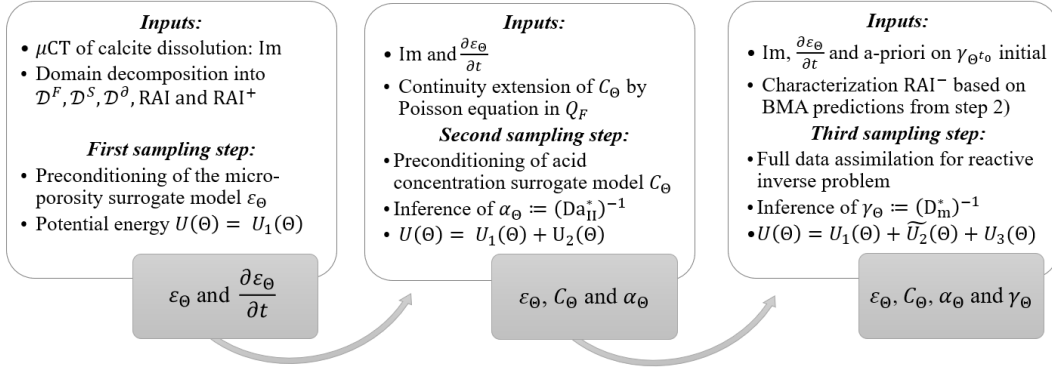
**Inputs:**

• $\mu$CT of calcite dissolution: Im
• Domain decomposition into $\mathcal{D}^F, \mathcal{D}^S, \mathcal{D}^\partial$, RAI and RAI$^+$

**First sampling step:**

• Preconditioning of the microporosity surrogate model $\varepsilon_\Theta$
• Potential energy $U(\Theta) = U_1(\Theta)$

$\varepsilon_\Theta$ and $\frac{\partial \varepsilon_\Theta}{\partial t}$

**Inputs:**

• Im and $\frac{\partial \varepsilon_\Theta}{\partial t}$
• Continuity extension of $C_\Theta$ by Poisson equation in $Q_F$

**Second sampling step:**

• Preconditioning of acid concentration surrogate model $C_\Theta$
• Inference of $\alpha_\Theta \coloneqq (\mathrm{Da}^*_{\mathrm{II}})^{-1}$
• $U(\Theta) = U_1(\Theta) + U_2(\Theta)$

$\varepsilon_\Theta$, $C_\Theta$ and $\alpha_\Theta$

**Inputs:**

• Im, $\frac{\partial \varepsilon_\Theta}{\partial t}$ and a-priori on $\gamma_{\Theta^{t_0}}$ initial
• Characterization RAI$^-$ based on BMA predictions from step 2)

**Third sampling step:**

• Full data assimilation for reactive inverse problem
• Inference of $\gamma_\Theta \coloneqq (\mathrm{D}^*_{\mathrm{m}})^{-1}$
• $U(\Theta) = U_1(\Theta) + \widetilde{U_2}(\Theta) + U_3(\Theta)$

$\varepsilon_\Theta$, $C_\Theta$, $\alpha_\Theta$ and $\gamma_\Theta$